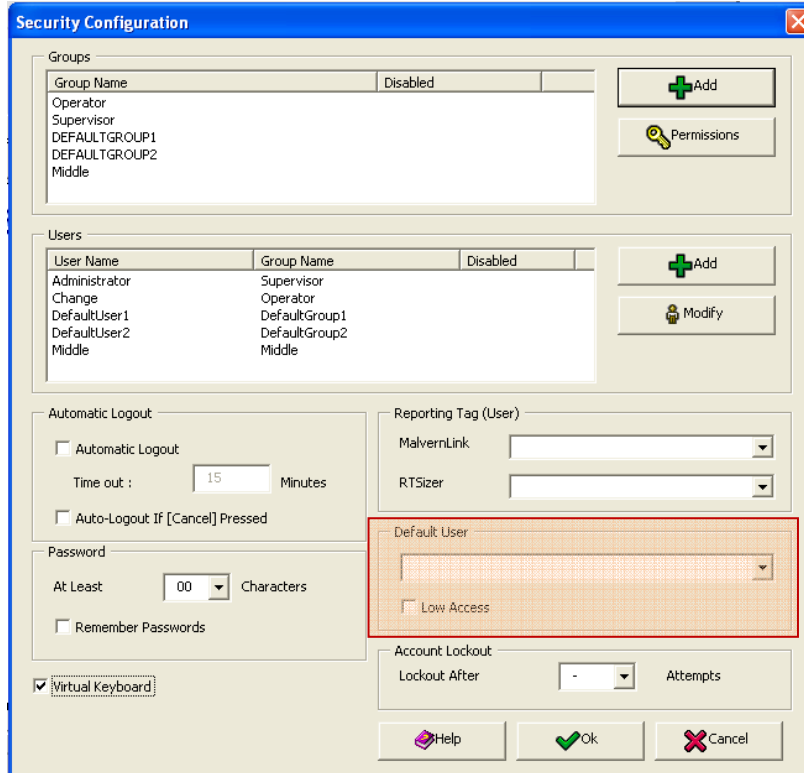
Security Configuration

Groups

| Group Name | Disabled |
|---|---|
| Operator | |
| Supervisor | |
| DEFAULTGROUP1 | |
| DEFAULTGROUP2 | |
| Middle | |

Add

Permissions

Users

| User Name | Group Name | Disabled |
|---|---|---|
| Administrator | Supervisor | |
| Change | Operator | |
| DefaultUser1 | DefaultGroup1 | |
| DefaultUser2 | DefaultGroup2 | |
| Middle | Middle | |

Add

Modify

Automatic Logout

Automatic Logout

Time out : 15 Minutes

Auto-Logout If [Cancel] Pressed

Reporting Tag (User)

MalvernLink

RTSizer

Default User

Low Access

Password

At Least 00 Characters

Remember Passwords

Account Lockout

Lockout After - Attempts

Virtual Keyboard

Help

Ok

Cancel